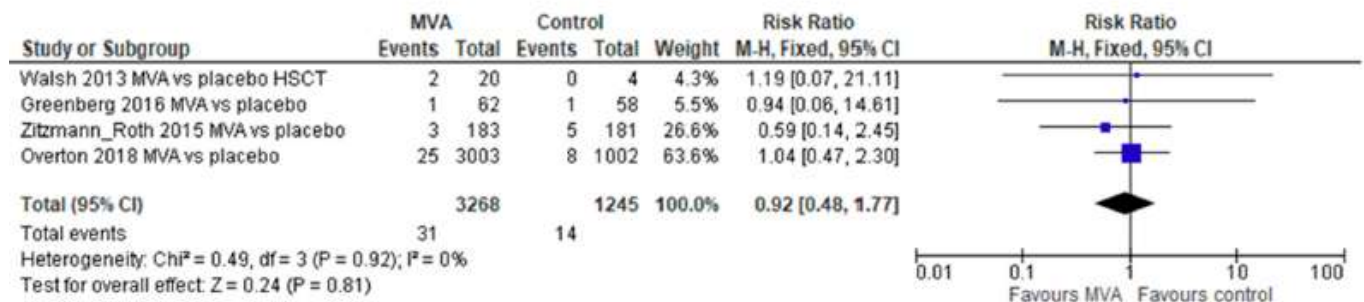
| Study or Subgroup | MVA Events | MVA Total | Control Events | Control Total | Weight | Risk Ratio M-H, Fixed, 95% CI |
|---|---|---|---|---|---|---|
| Walsh 2013 MVA vs placebo HSCT | 2 | 20 | 0 | 4 | 4.3% | 1.19 [0.07, 21.11] |
| Greenberg 2016 MVA vs placebo | 1 | 62 | 1 | 58 | 5.5% | 0.94 [0.06, 14.61] |
| Zitzmann_Roth 2015 MVA vs placebo | 3 | 183 | 5 | 181 | 26.6% | 0.59 [0.14, 2.45] |
| Overton 2018 MVA vs placebo | 25 | 3003 | 8 | 1002 | 63.6% | 1.04 [0.47, 2.30] |
| Total (95% CI) | | 3268 | | 1245 | 100.0% | 0.92 [0.48, 1.77] |
| Total events | 31 | | 14 | | | |

Heterogeneity: Chi² = 0.49, df = 3 (P = 0.92); I² = 0%
Test for overall effect: Z = 0.24 (P = 0.81)

Risk Ratio
M-H, Fixed, 95% CI

0.01 0.1 1 10 100
Favours MVA Favours control